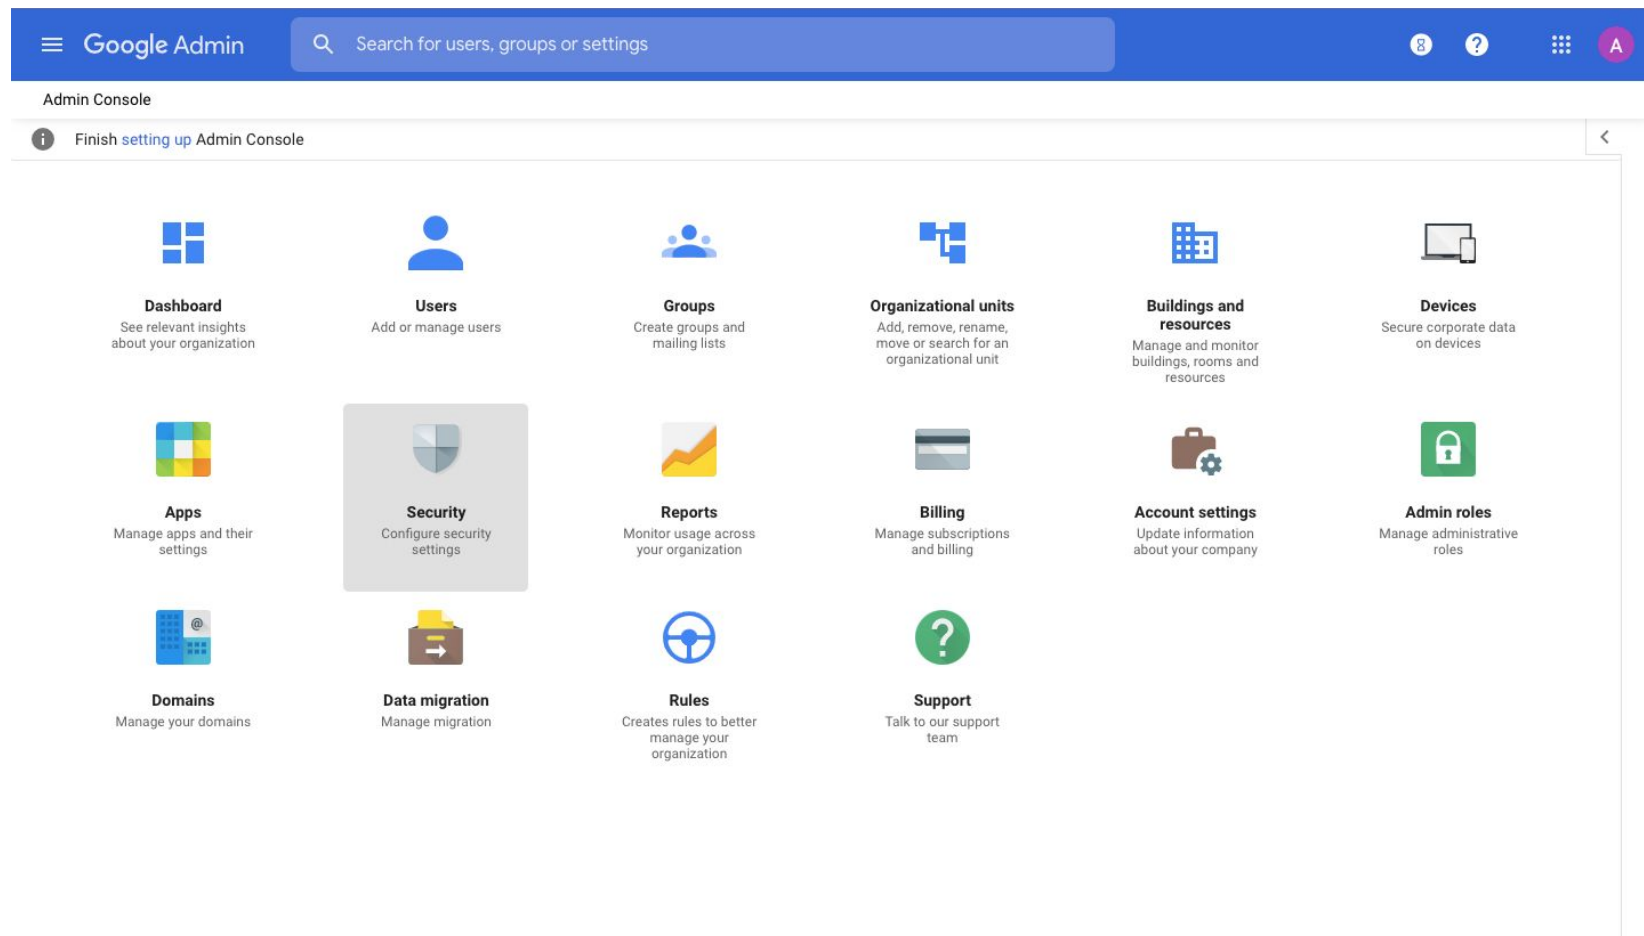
Google Admin

Search for users, groups or settings

8

A

Admin Console

Finish setting up Admin Console

Dashboard
See relevant insights about your organization

Users
Add or manage users

Groups
Create groups and mailing lists

Organizational units
Add, remove, rename, move or search for an organizational unit

Buildings and resources
Manage and monitor buildings, rooms and resources

Devices
Secure corporate data on devices

Apps
Manage apps and their settings

Security
Configure security settings

Reports
Monitor usage across your organization

Billing
Manage subscriptions and billing

Account settings
Update information about your company

Admin roles
Manage administrative roles

Domains
Manage your domains

Data migration
Manage migration

Rules
Creates rules to better manage your organization

Support
Talk to our support team